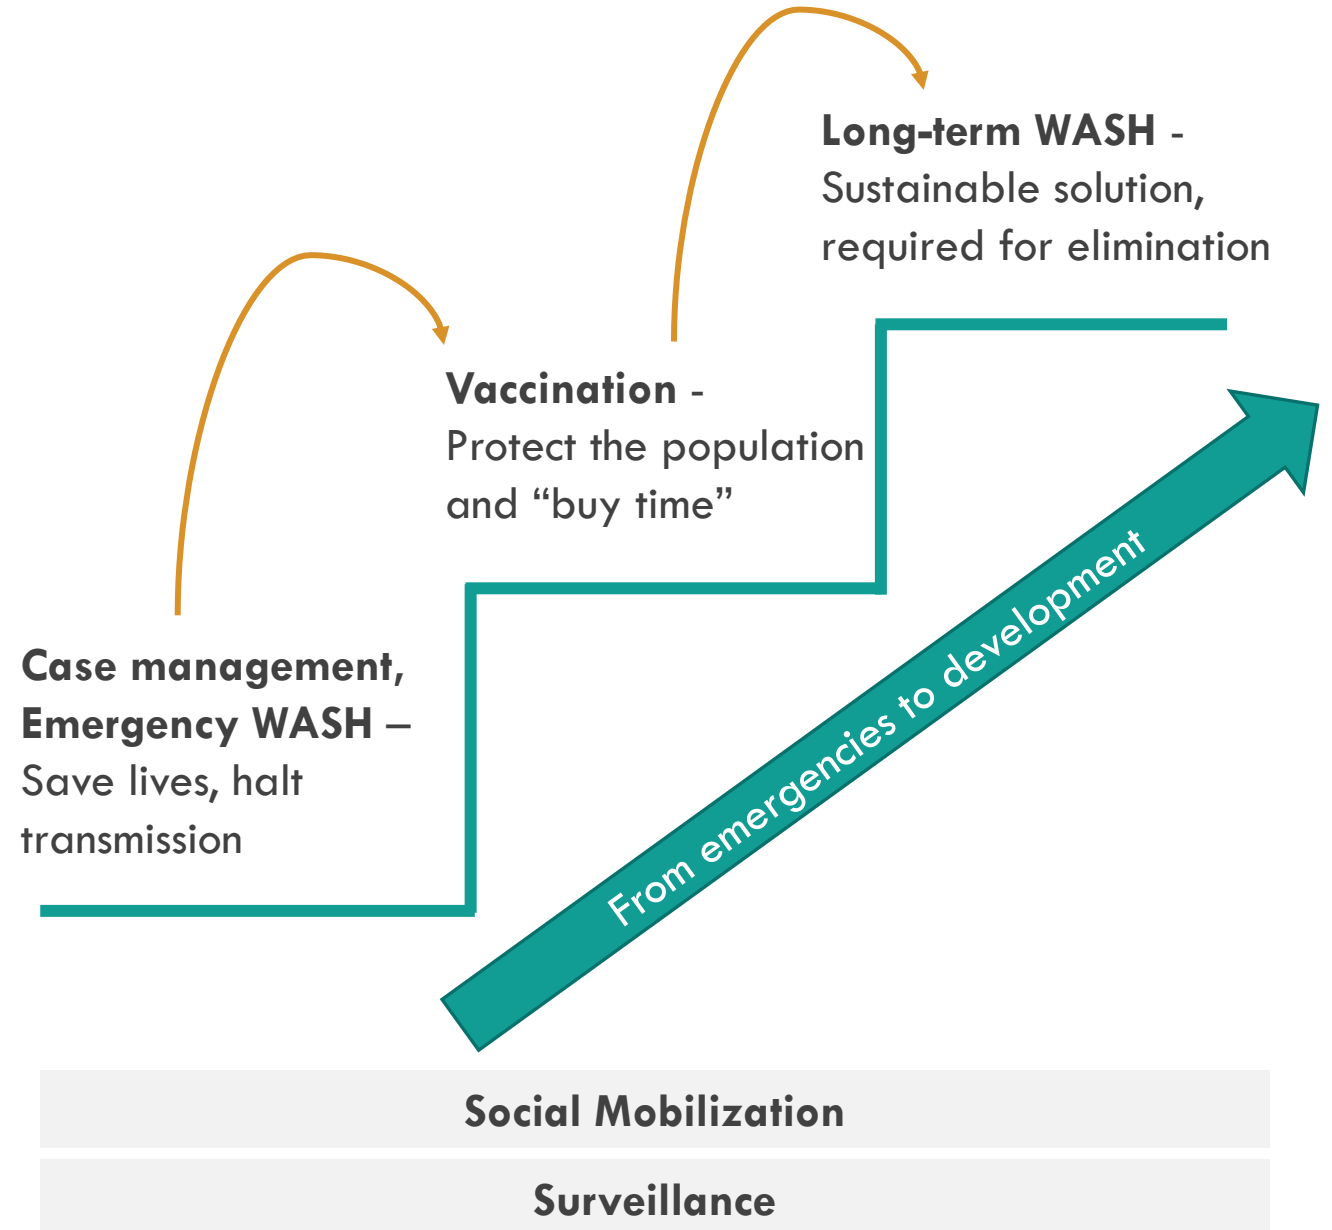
Long-term WASH - Sustainable solution, required for elimination

Vaccination - Protect the population and “buy time”

Case management, Emergency WASH – Save lives, halt transmission

From emergencies to development

Social Mobilization

Surveillance